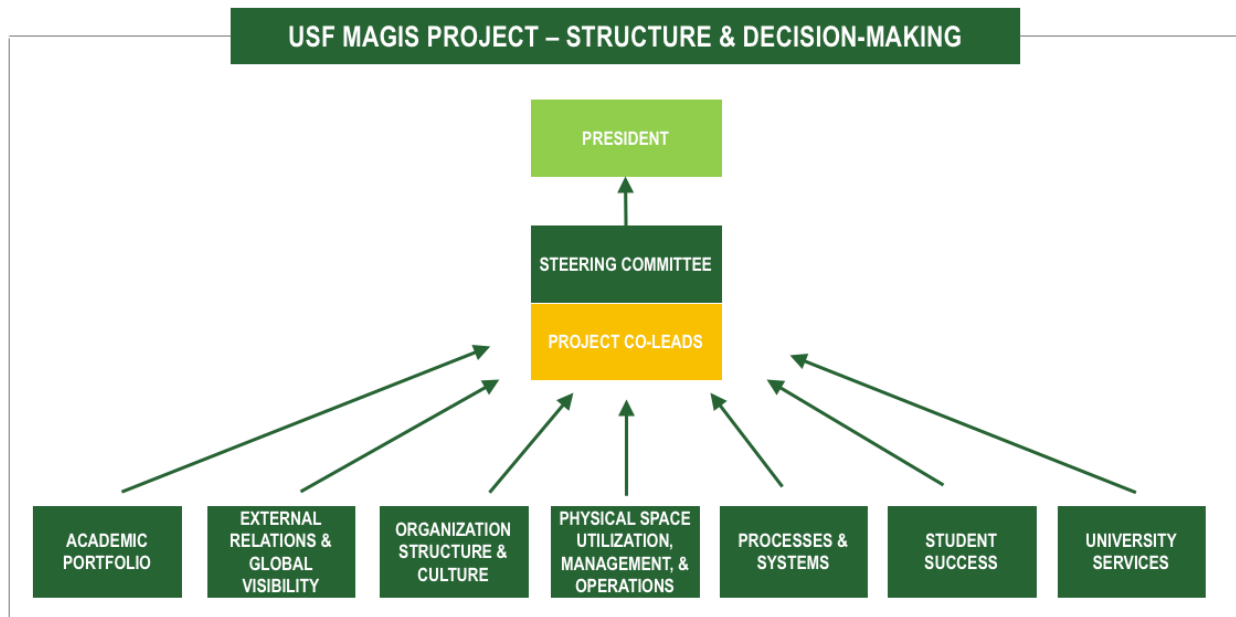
USF MAGIS PROJECT – STRUCTURE & DECISION-MAKING

PRESIDENT

STEERING COMMITTEE

PROJECT CO-LEADS

ACADEMIC PORTFOLIO

EXTERNAL RELATIONS & GLOBAL VISIBILITY

ORGANIZATION STRUCTURE & CULTURE

PHYSICAL SPACE UTILIZATION, MANAGEMENT, & OPERATIONS

PROCESSES & SYSTEMS

STUDENT SUCCESS

UNIVERSITY SERVICES